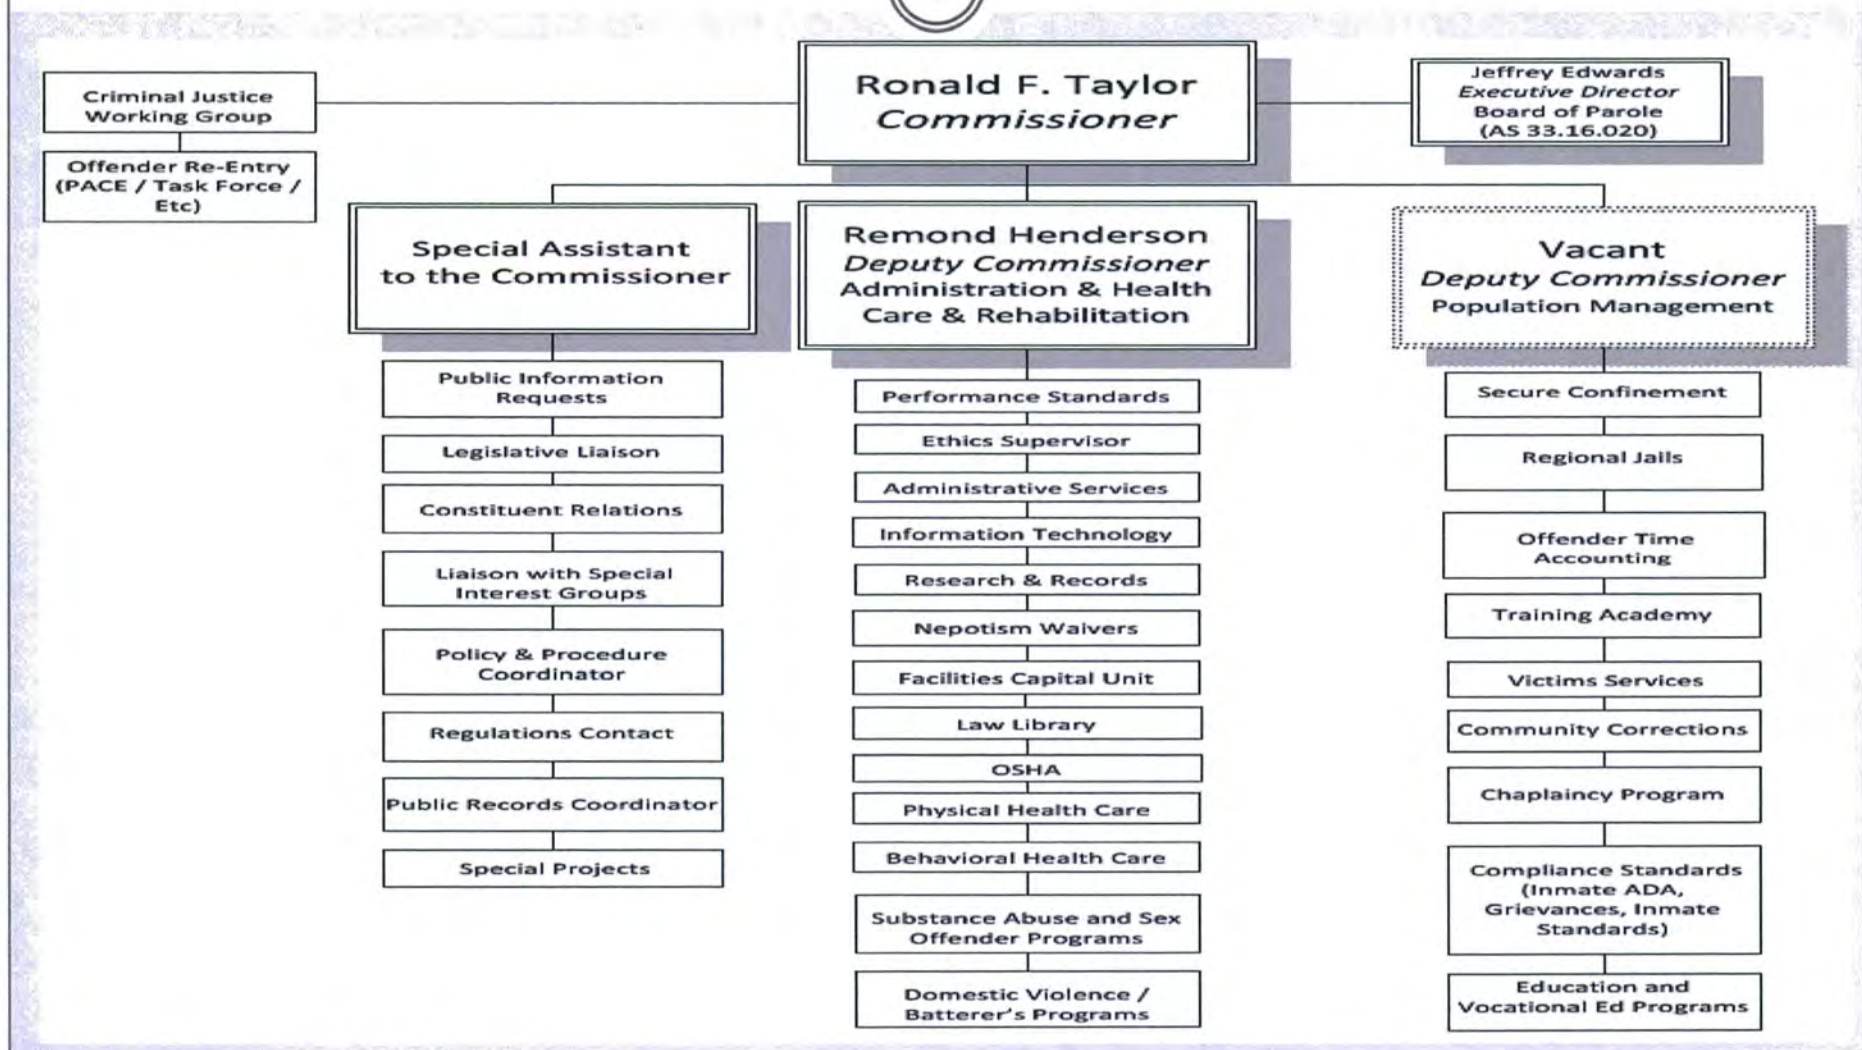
Criminal Justice Working Group

Offender Re-Entry (PACE / Task Force / Etc)

Ronald F. Taylor
Commissioner

Jeffrey Edwards
Executive Director
Board of Parole
(AS 33.16.020)

Special Assistant to the Commissioner

Public Information Requests

Legislative Liaison

Constituent Relations

Liaison with Special Interest Groups

Policy & Procedure Coordinator

Regulations Contact

Public Records Coordinator

Special Projects

Remond Henderson
Deputy Commissioner
Administration & Health Care & Rehabilitation

Performance Standards

Ethics Supervisor

Administrative Services

Information Technology

Research & Records

Nepotism Waivers

Facilities Capital Unit

Law Library

OSHA

Physical Health Care

Behavioral Health Care

Substance Abuse and Sex Offender Programs

Domestic Violence / Batterer's Programs

Vacant
Deputy Commissioner
Population Management

Secure Confinement

Regional Jails

Offender Time Accounting

Training Academy

Victims Services

Community Corrections

Chaplaincy Program

Compliance Standards (Inmate ADA, Grievances, Inmate Standards)

Education and Vocational Ed Programs